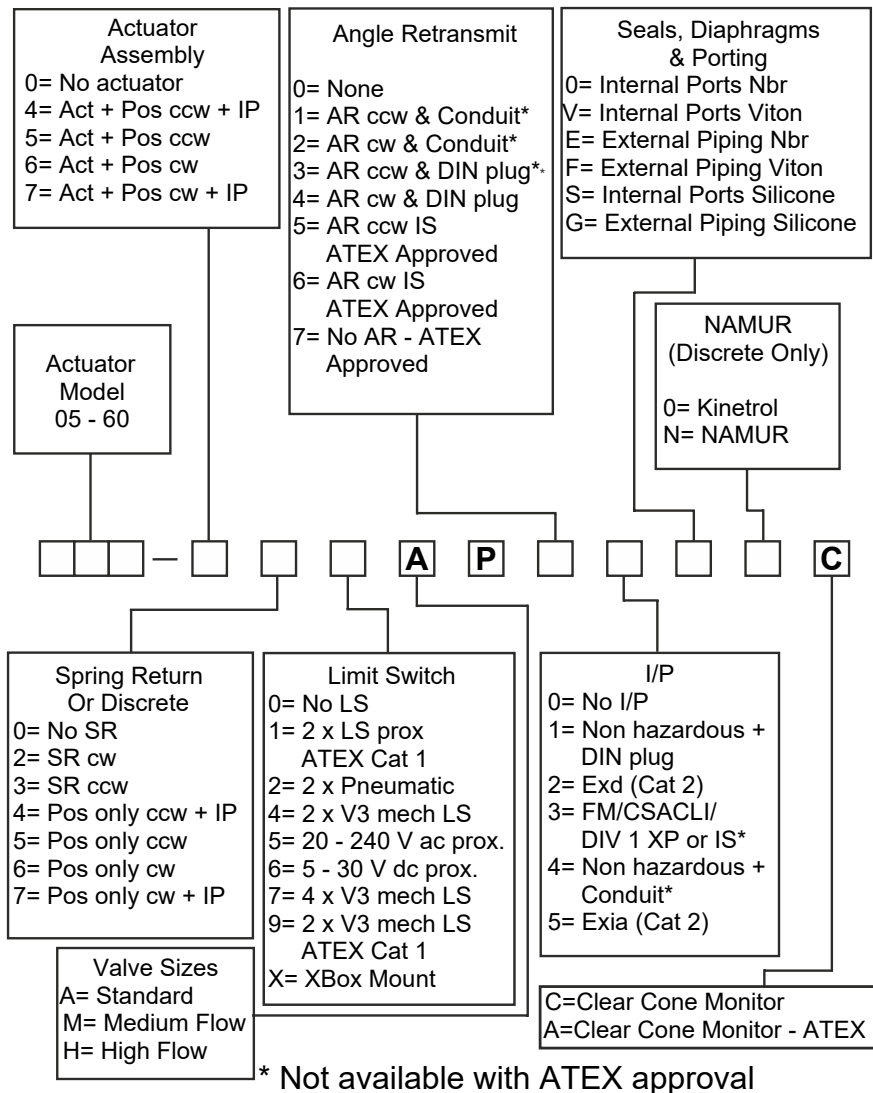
Actuator Assembly
0= No actuator
4= Act + Pos ccw + IP
5= Act + Pos ccw
6= Act + Pos cw
7= Act + Pos cw + IP

Angle Retransmit
0= None
1= AR ccw & Conduit*
2= AR cw & Conduit*
3= AR ccw & DIN plug*
4= AR cw & DIN plug
5= AR ccw IS ATEX Approved
6= AR cw IS ATEX Approved
7= No AR - ATEX Approved

Seals, Diaphragms & Porting
0= Internal Ports Nbr
V= Internal Ports Viton
E= External Piping Nbr
F= External Piping Viton
S= Internal Ports Silicone
G= External Piping Silicone

Actuator Model
05 - 60

NAMUR (Discrete Only)
0= Kinetrol
N= NAMUR

A P C

Spring Return Or Discrete
0= No SR
2= SR cw
3= SR ccw
4= Pos only ccw + IP
5= Pos only ccw
6= Pos only cw
7= Pos only cw + IP

Limit Switch
0= No LS
1= 2 x LS prox ATEX Cat 1
2= 2 x Pneumatic
4= 2 x V3 mech LS
5= 20 - 240 V ac prox.
6= 5 - 30 V dc prox.
7= 4 x V3 mech LS
9= 2 x V3 mech LS ATEX Cat 1
X= XBox Mount

I/P
0= No I/P
1= Non hazardous + DIN plug
2= Exd (Cat 2)
3= FM/CSACLI/ DIV 1 XP or IS*
4= Non hazardous + Conduit*
5= Exia (Cat 2)

Valve Sizes
A= Standard
M= Medium Flow
H= High Flow

C=Clear Cone Monitor
A=Clear Cone Monitor - ATEX

* Not available with ATEX approval